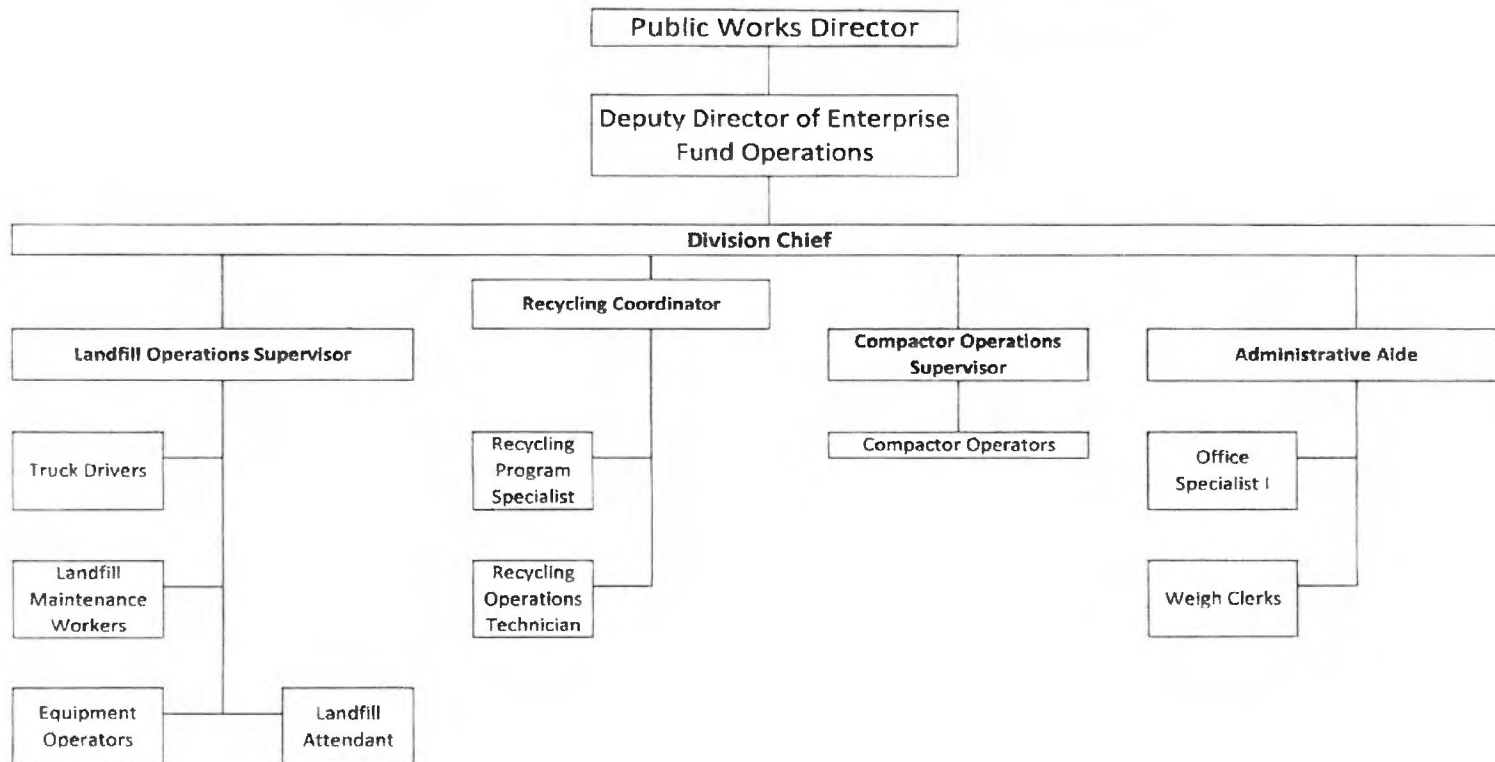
Public Works Director

Deputy Director of Enterprise Fund Operations

Division Chief

Recycling Coordinator

Landfill Operations Supervisor

Compactor Operations Supervisor

Administrative Aide

Truck Drivers

Recycling Program Specialist

Compactor Operators

Office Specialist I

Landfill Maintenance Workers

Recycling Operations Technician

Weigh Clerks

Equipment Operators

Landfill Attendant